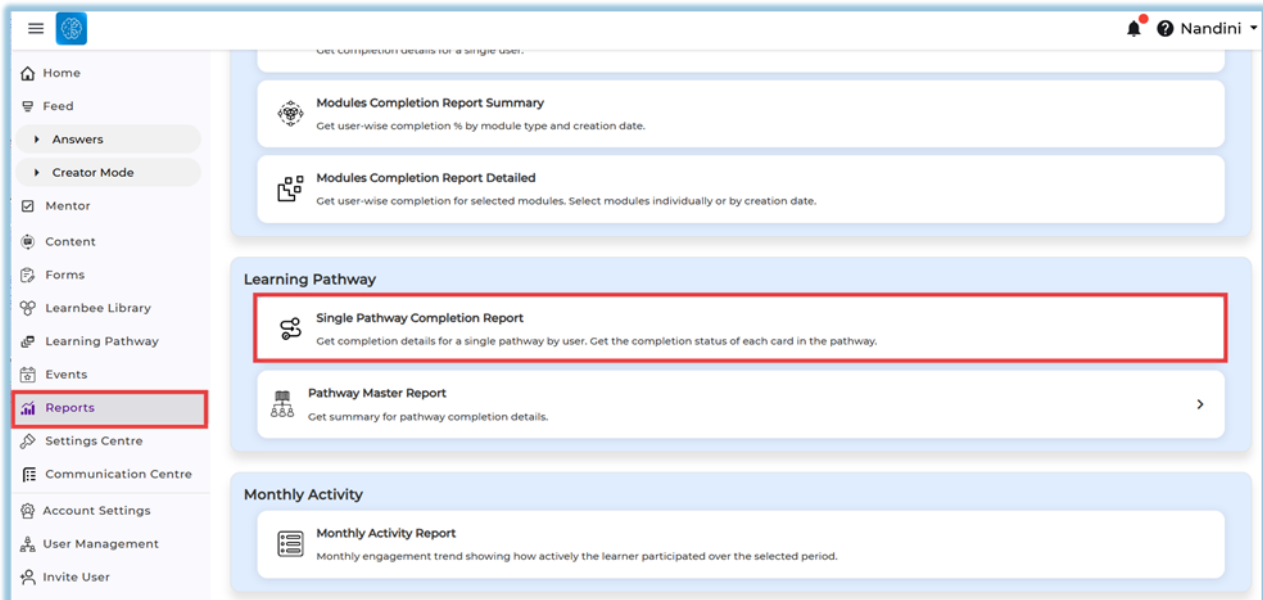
Nandini

Home
Feed
Answers
Creator Mode
Mentor
Content
Forms
Learnbee Library
Learning Pathway
Events
Reports
Settings Centre
Communication Centre
Account Settings
User Management
Invite User

Get completion details for a single user.

Modules Completion Report Summary
Get user-wise completion % by module type and creation date.

Modules Completion Report Detailed
Get user-wise completion for selected modules. Select modules individually or by creation date.

Learning Pathway

Single Pathway Completion Report
Get completion details for a single pathway by user. Get the completion status of each card in the pathway.

Pathway Master Report
Get summary for pathway completion details.

Monthly Activity

Monthly Activity Report
Monthly engagement trend showing how actively the learner participated over the selected period.